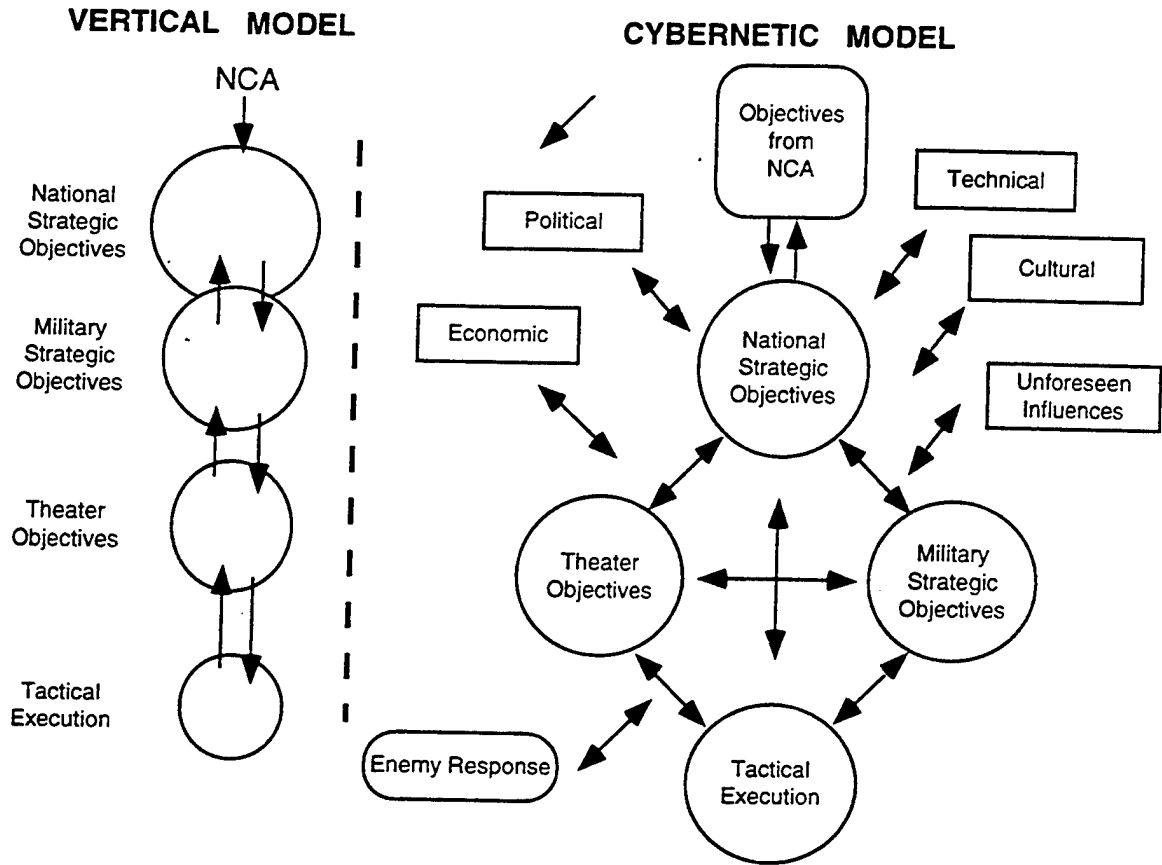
VERTICAL MODEL

NCA

National Strategic Objectives

Military Strategic Objectives

Theater Objectives

Tactical Execution

CYBERNETIC MODEL

Objectives from NCA

Political

Technical

Cultural

Economic

National Strategic Objectives

Unforeseen Influences

Theater Objectives

Military Strategic Objectives

Enemy Response

Tactical Execution